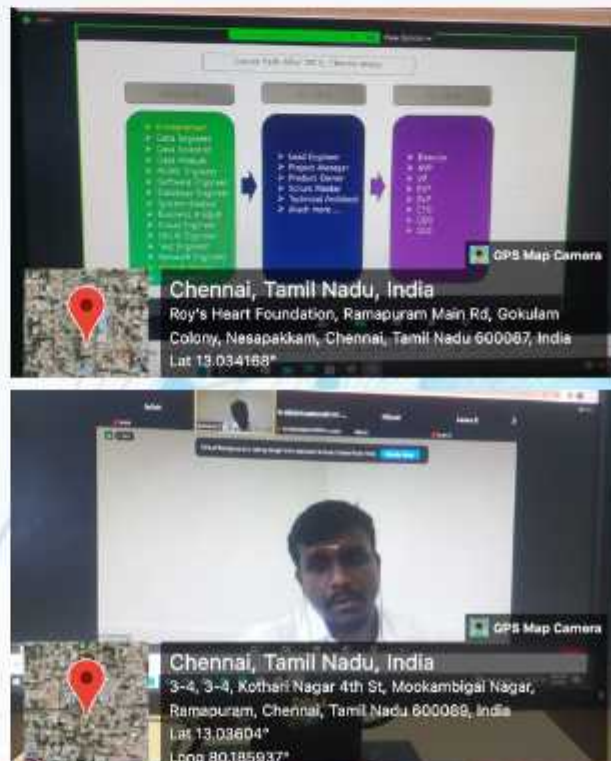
GPS Map Camera

Chennai, Tamil Nadu, India

Roy's Heart Foundation, Ramapuram Main Rd, Gokulam Colony, Nesapakkam, Chennai, Tamil Nadu 600087, India

Lat 13.034168°

GPS Map Camera

Chennai, Tamil Nadu, India

3-4, 3-4, Kothari Nagar 4th St, Mookambigai Nagar, Ramapuram, Chennai, Tamil Nadu 600089, India

Lat 13.03604°

Long 80.185937°